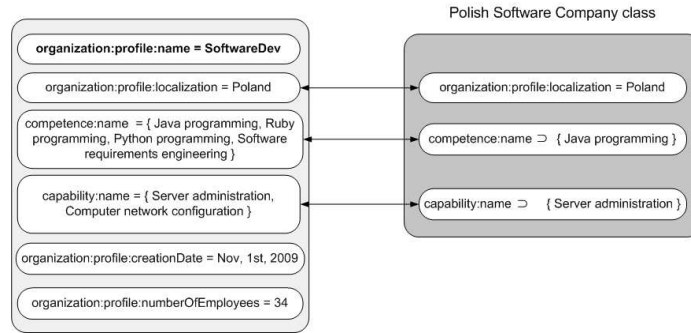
Polish Software Company class

organization:profile:name = SoftwareDev

organization:profile:localization = Poland

competence:name = { Java programming, Ruby programming, Python programming, Software requirements engineering }

capability:name = { Server administration, Computer network configuration }

organization:profile:creationDate = Nov, 1st, 2009

organization:profile:numberOfEmployees = 34

organization:profile:localization = Poland

competence:name $\supset$ { Java programming }

capability:name $\supset$ { Server administration }